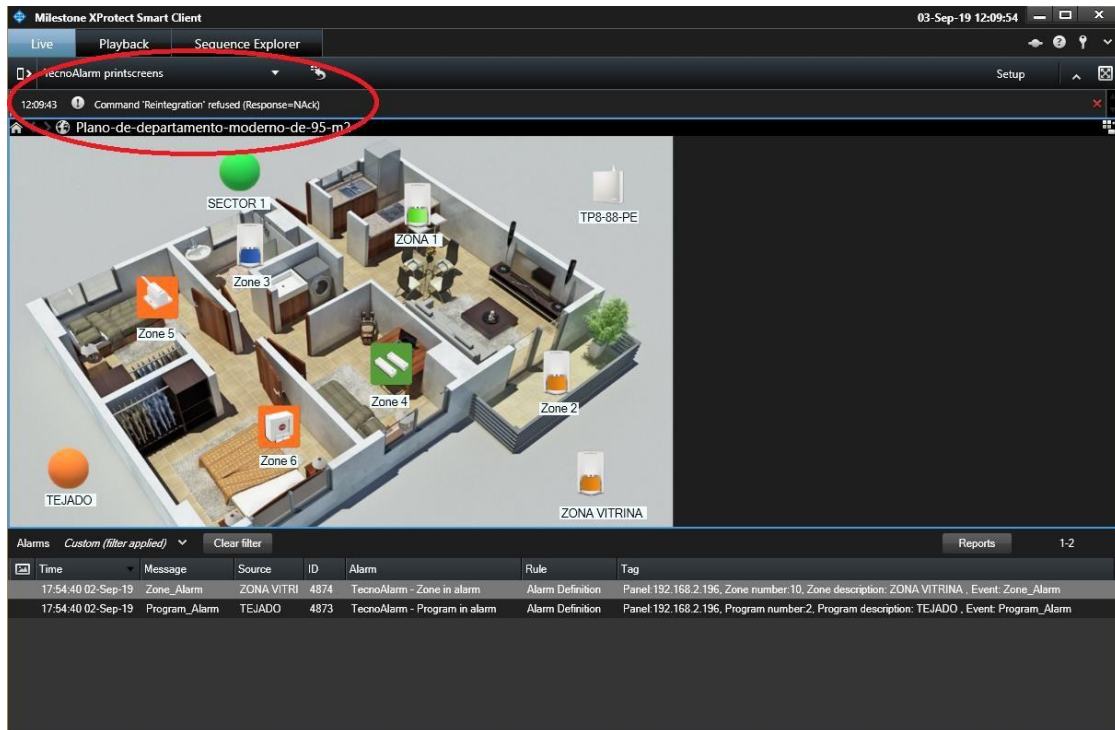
Milestone XProtect Smart Client

03-Sep-19 12:09:54

Live

Playback

Sequence Explorer

TecnoAlarm printscreens

Setup

12:09:43 Command 'Reintegration' refused (Response=NAck)

Plano-de-departamento-moderno-de-95-m2

SECTOR 1

TP8-88-PE

ZONA 1

Zone 3

Zone 5

Zone 4

Zone 2

Zone 6

TEJADO

ZONA VITRINA

Alarms Custom (filter applied)

Clear filter

Reports

1-2

| Time | Message | Source | ID | Alarm | Rule | Tag |
|---|---|---|---|---|---|---|
| 17:54:40 02-Sep-19 | Zone_Alarm | ZONA VITRI | 4874 | TecnoAlarm - Zone in alarm | Alarm Definition | Panel:192.168.2.196, Zone number:10, Zone description: ZONA VITRINA , Event: Zone_Alarm |
| 17:54:40 02-Sep-19 | Program_Alarm | TEJADO | 4873 | TecnoAlarm - Program in alarm | Alarm Definition | Panel:192.168.2.196, Program number:2, Program description: TEJADO , Event: Program_Alarm |